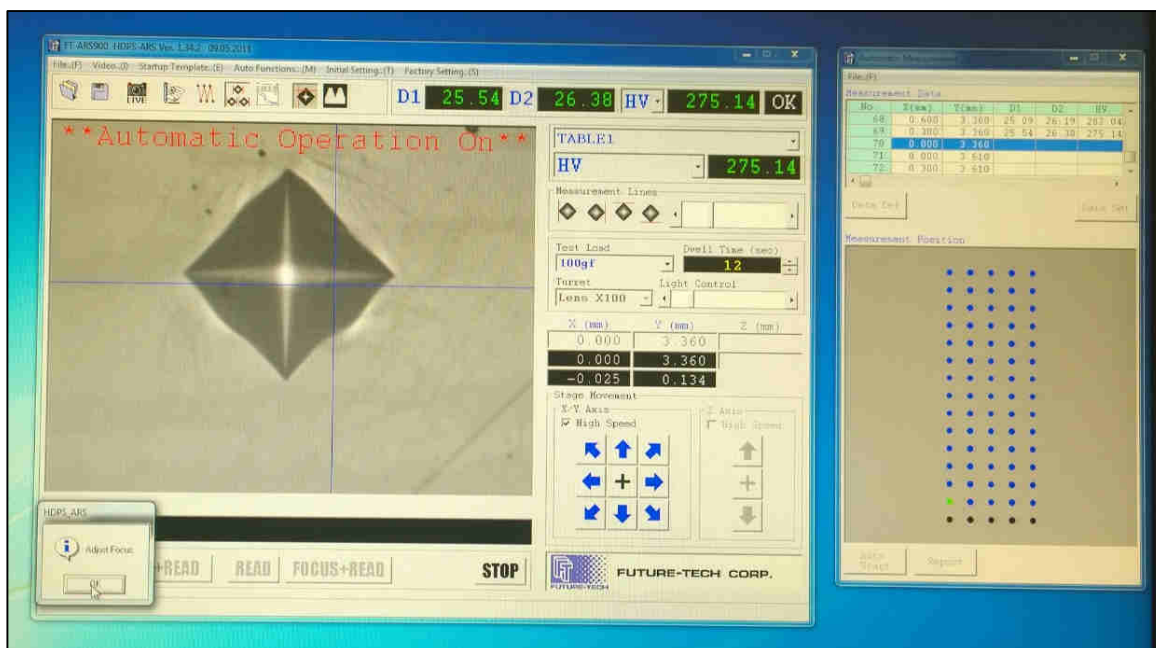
FT-ARS900 HDPS-ARS Ver. 1.34.2 09.05.2011

File (F) Video (I) Startup Template (E) Auto Functions (M) Initial Setting (T) Factory Setting (S)

LIVE

D1 25.54 D2 26.38 HV 275.14 OK

**Automatic Operation On**

TABLE1

HV 275.14

Measurement Lines

Test Load
100gf

Dwell Time (sec)
12

Turret
Lens X100

Light Control

| X (mm) | Y (mm) | Z (mm) |
|---|---|---|
| 0.000 | 3.360 | |
| 0.000 | 3.360 | |
| -0.025 | 0.134 | |

Stage Movement
X-Y Axis
High Speed

Z Axis
High Speed

HDPS_ARS
Adjust Focus
OK

+READ READ FOCUS+READ STOP

FUTURE-TECH CORP.

File (F)

Measurement Data

| No | X(mm) | Y(mm) | D1 | D2 | HV |
|---|---|---|---|---|---|
| 68 | 0.600 | 3.360 | 25.09 | 26.19 | 282.04 |
| 69 | 0.300 | 3.360 | 25.54 | 26.38 | 275.14 |
| 70 | 0.000 | 3.360 | | | |
| 71 | 0.000 | 3.610 | | | |
| 72 | 0.300 | 3.610 | | | |

Data Del
Data Set

Measurement Position

Auto Start
Report